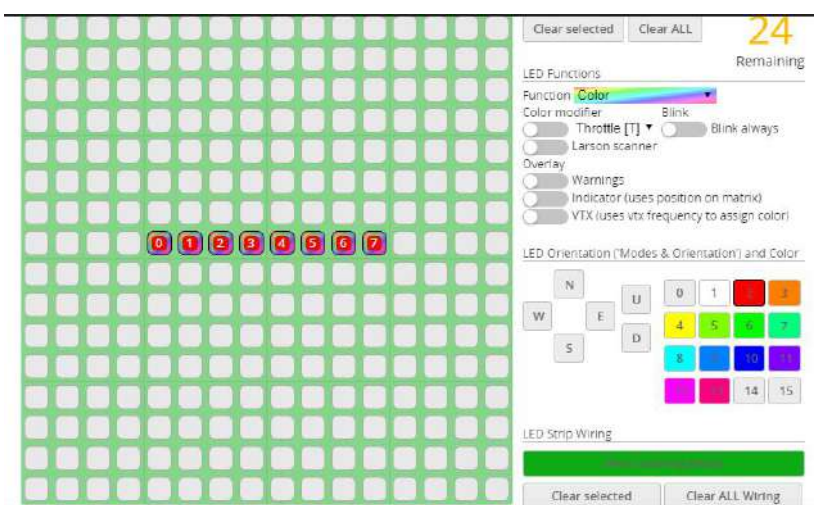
0 1 2 3 4 5 6 7

Clear selected
Clear ALL
24
Remaining

LED Functions
Function Color
Color modifier
Throttle [T]
Blink
Blink always
Larson scanner
Overlay
Warnings
Indicator (uses position on matrix)
VTX (uses vtx frequency to assign color)

LED Orientation ('Modes & Orientation') and Color
N
W
E
S
U
D
| 0 | 1 | 2 | 3 |
|---|---|---|---|
| 4 | 5 | 6 | 7 |
| 8 | 9 | 10 | 11 |
| 12 | 13 | 14 | 15 |

LED Strip Wiring
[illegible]
Clear selected
Clear ALL Wiring